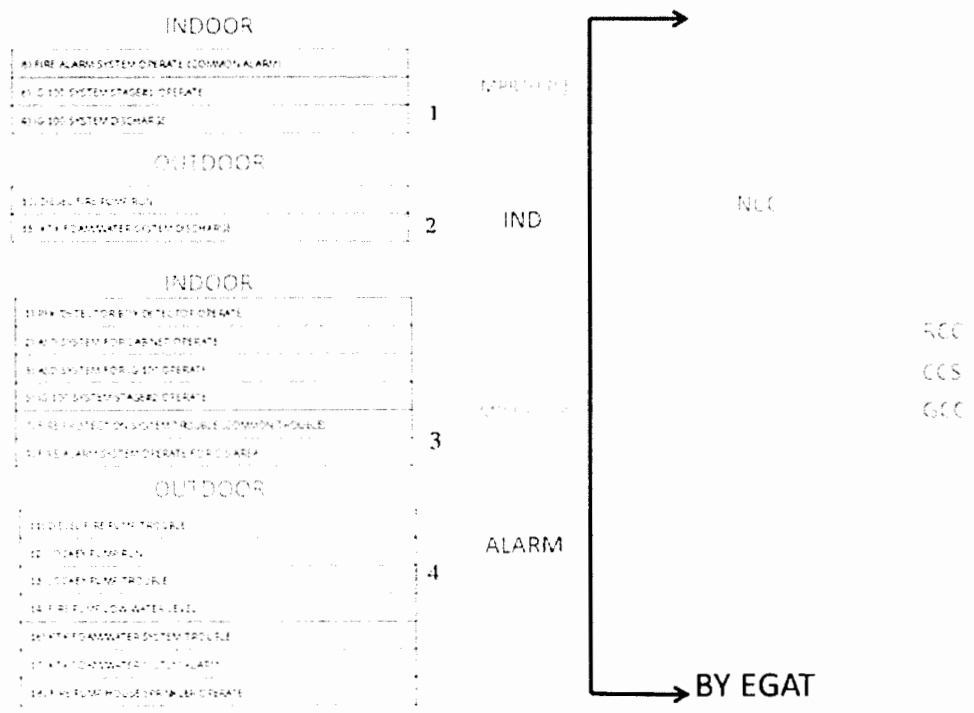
INDOOR

6) FIRE ALARM SYSTEM OPERATE (COMMON ALARM)

6) IG-100 SYSTEM STAGE#1 OPERATE

6) IG-100 SYSTEM DISCHARGE

1

OUTDOOR

31) DIESEL FIRE PUMP RUN

35) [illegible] FOAM/WATER SYSTEM DISCHARGE

2

INDOOR

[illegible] DETECTOR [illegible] DETECTOR OPERATE

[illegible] SYSTEM FOR CABINET OPERATE

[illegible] SYSTEM FOR IG-100 OPERATE

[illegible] IG-100 SYSTEM STAGE#2 OPERATE

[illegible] FIRE PROTECTION SYSTEM TROUBLE (COMMON TROUBLE)

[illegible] FIRE ALARM SYSTEM OPERATE FOR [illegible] AREA

3

OUTDOOR

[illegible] DIESEL FIRE PUMP TROUBLE

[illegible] JOCKEY PUMP RUN

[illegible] JOCKEY PUMP TROUBLE

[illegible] FIRE PUMP LOW WATER LEVEL

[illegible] FOAM/WATER SYSTEM TROUBLE

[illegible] FOAM/WATER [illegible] ALARM

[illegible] FIRE PUMP HOUSE SPRINKLER OPERATE

4

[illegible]

IND

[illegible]

ALARM

NCC

RCC

CCS

GCC

BY EGAT